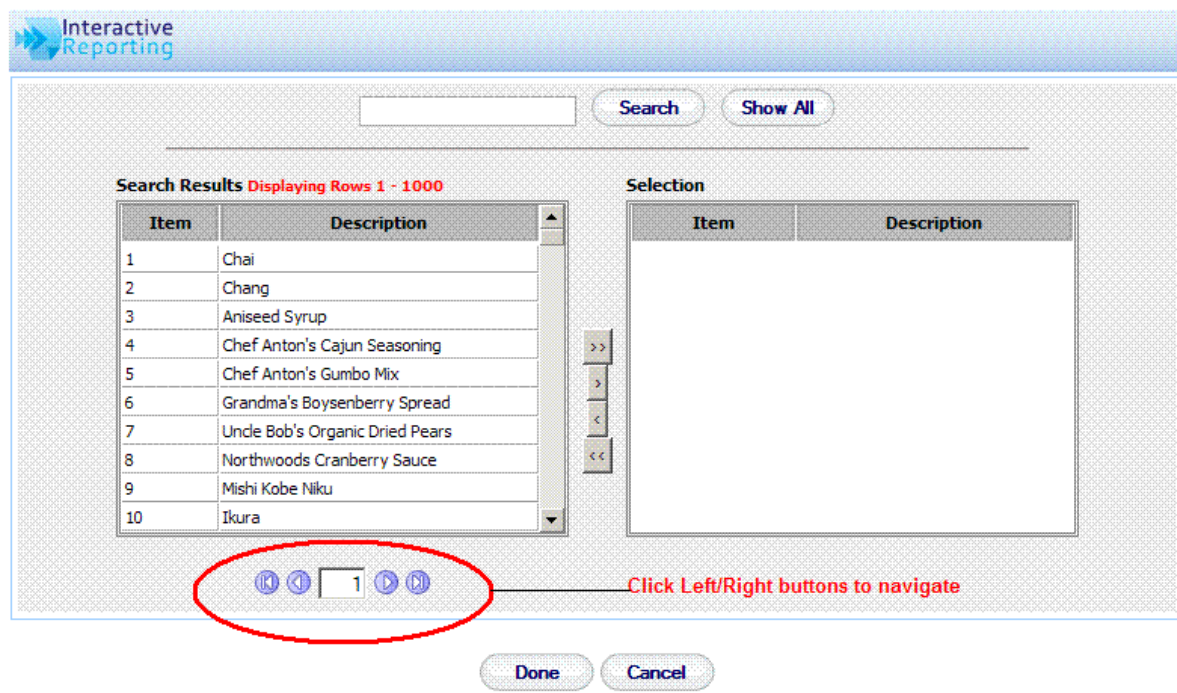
Interactive Reporting

Search Show All

Search Results Displaying Rows 1 - 1000

| Item | Description |
|---|---|
| 1 | Chai |
| 2 | Chang |
| 3 | Aniseed Syrup |
| 4 | Chef Anton's Cajun Seasoning |
| 5 | Chef Anton's Gumbo Mix |
| 6 | Grandma's Boysenberry Spread |
| 7 | Uncle Bob's Organic Dried Pears |
| 8 | Northwoods Cranberry Sauce |
| 9 | Mishi Kobe Niku |
| 10 | Ikura |

Selection

| Item | Description |
|---|---|

>> > < <<

1

Click Left/Right buttons to navigate

Done Cancel